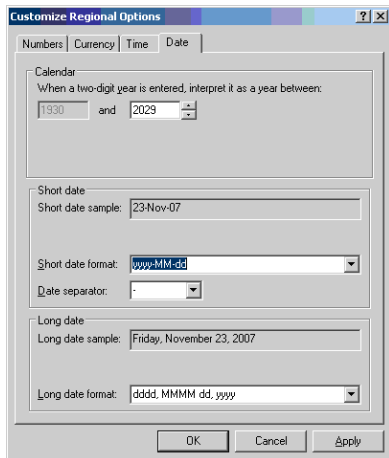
Customize Regional Options

? X

Numbers | Currency | Time | Date

Calendar
When a two-digit year is entered, interpret it as a year between:
1930 and 2029

Short date
Short date sample: 23-Nov-07

Short date format: yyyy-MM-dd
Date separator: -

Long date
Long date sample: Friday, November 23, 2007

Long date format: dddd, MMMM dd, yyyy

OK Cancel Apply